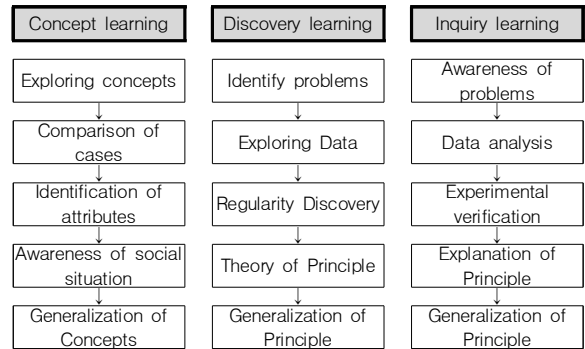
Concept learning

Exploring concepts

Comparison of cases

Identification of attributes

Awareness of social situation

Generalization of Concepts

Discovery learning

Identify problems

Exploring Data

Regularity Discovery

Theory of Principle

Generalization of Principle

Inquiry learning

Awareness of problems

Data analysis

Experimental verification

Explanation of Principle

Generalization of Principle